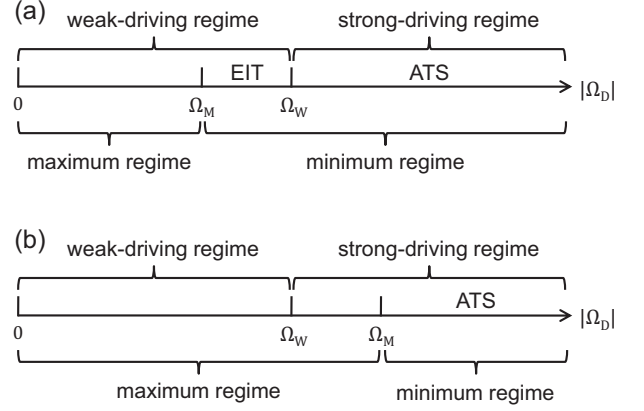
(a) weak-driving regime strong-driving regime

EIT ATS

0 $\Omega_M$ $\Omega_W$ $|\Omega_D|$

maximum regime minimum regime

(b) weak-driving regime strong-driving regime

ATS

0 $\Omega_W$ $\Omega_M$ $|\Omega_D|$

maximum regime minimum regime